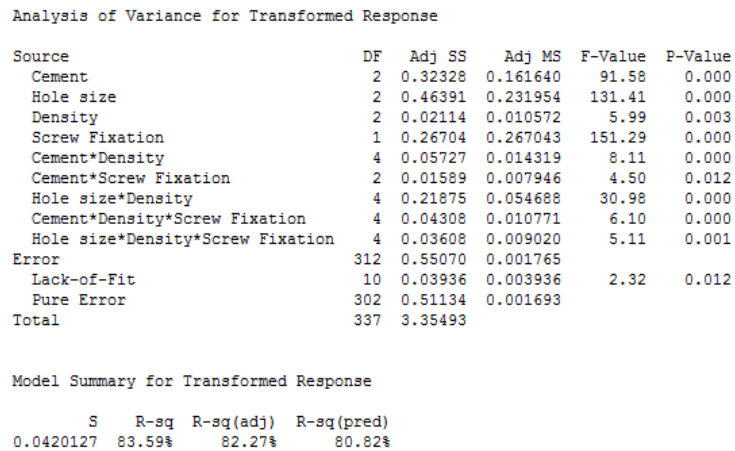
Analysis of Variance for Transformed Response

| Source | DF | Adj SS | Adj MS | F-Value | P-Value |
|---|---|---|---|---|---|
| Cement | 2 | 0.32328 | 0.161640 | 91.58 | 0.000 |
| Hole size | 2 | 0.46391 | 0.231954 | 131.41 | 0.000 |
| Density | 2 | 0.02114 | 0.010572 | 5.99 | 0.003 |
| Screw Fixation | 1 | 0.26704 | 0.267043 | 151.29 | 0.000 |
| Cement*Density | 4 | 0.05727 | 0.014319 | 8.11 | 0.000 |
| Cement*Screw Fixation | 2 | 0.01589 | 0.007946 | 4.50 | 0.012 |
| Hole size*Density | 4 | 0.21875 | 0.054688 | 30.98 | 0.000 |
| Cement*Density*Screw Fixation | 4 | 0.04308 | 0.010771 | 6.10 | 0.000 |
| Hole size*Density*Screw Fixation | 4 | 0.03608 | 0.009020 | 5.11 | 0.001 |
| Error | 312 | 0.55070 | 0.001765 | | |
| Lack-of-Fit | 10 | 0.03936 | 0.003936 | 2.32 | 0.012 |
| Pure Error | 302 | 0.51134 | 0.001693 | | |
| Total | 337 | 3.35493 | | | |

Model Summary for Transformed Response

| S | R-sq | R-sq(adj) | R-sq(pred) |
|---|---|---|---|
| 0.0420127 | 83.59% | 82.27% | 80.82% |